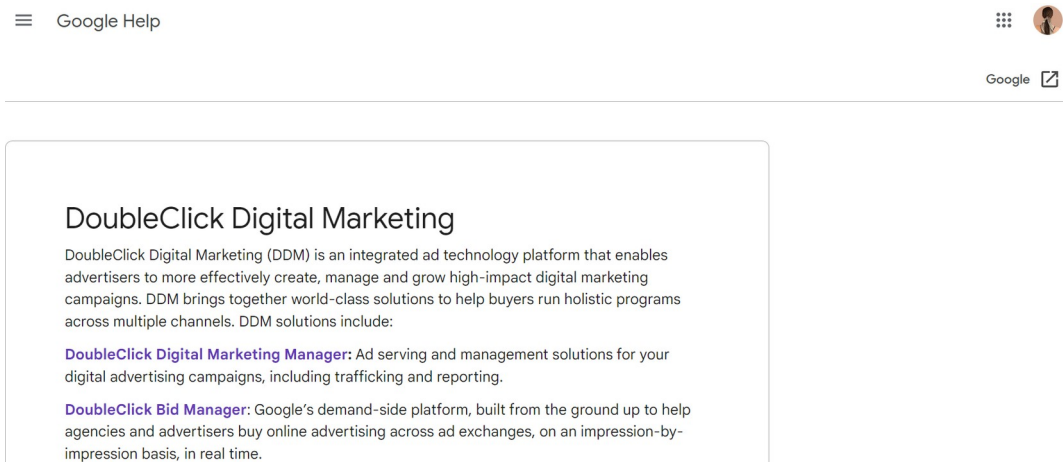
Google Help

Google

DoubleClick Digital Marketing

DoubleClick Digital Marketing (DDM) is an integrated ad technology platform that enables advertisers to more effectively create, manage and grow high-impact digital marketing campaigns. DDM brings together world-class solutions to help buyers run holistic programs across multiple channels. DDM solutions include:

DoubleClick Digital Marketing Manager: Ad serving and management solutions for your digital advertising campaigns, including trafficking and reporting.

DoubleClick Bid Manager: Google's demand-side platform, built from the ground up to help agencies and advertisers buy online advertising across ad exchanges, on an impression-by-impression basis, in real time.